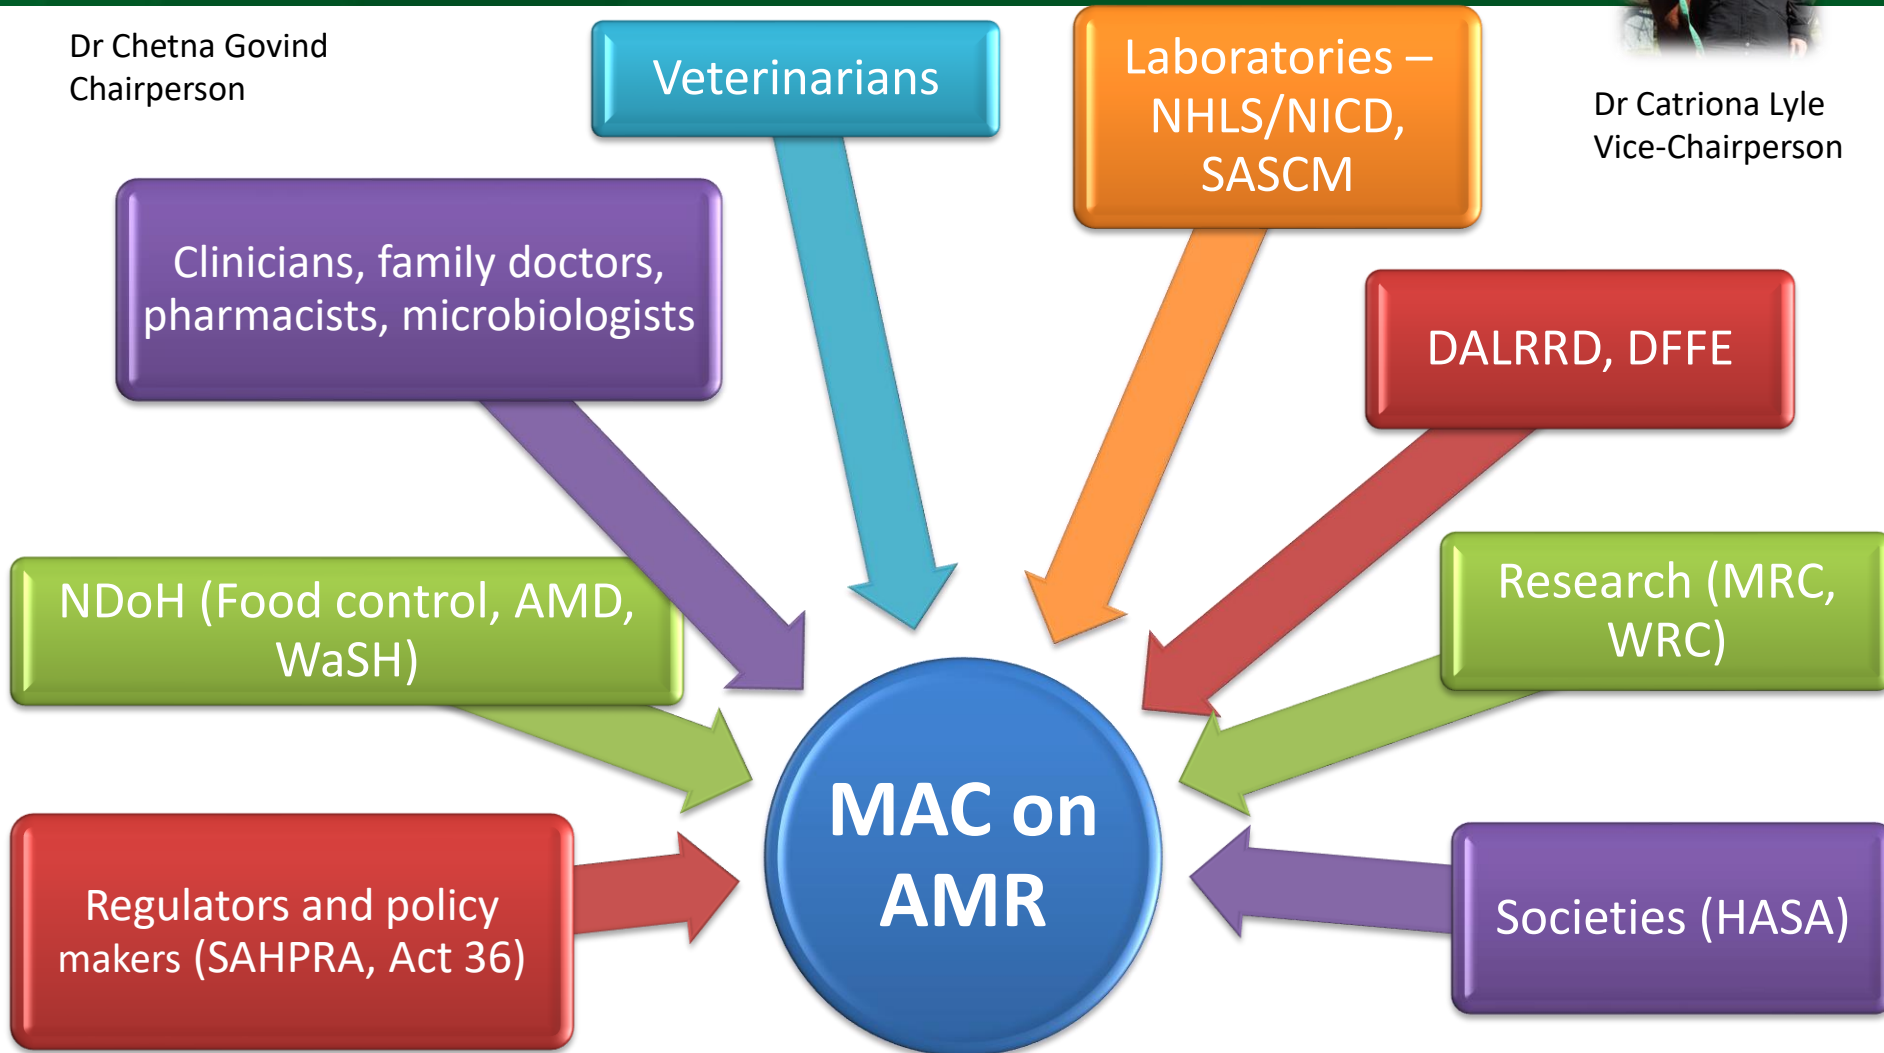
Dr Chetna Govind
Chairperson

Veterinarians

Laboratories – NHLS/NICD, SASCM

Dr Catriona Lyle
Vice-Chairperson

Clinicians, family doctors, pharmacists, microbiologists

DALRRD, DFFE

NDoH (Food control, AMD, WaSH)

Research (MRC, WRC)

MAC on AMR

Regulators and policy makers (SAHPRA, Act 36)

Societies (HASA)